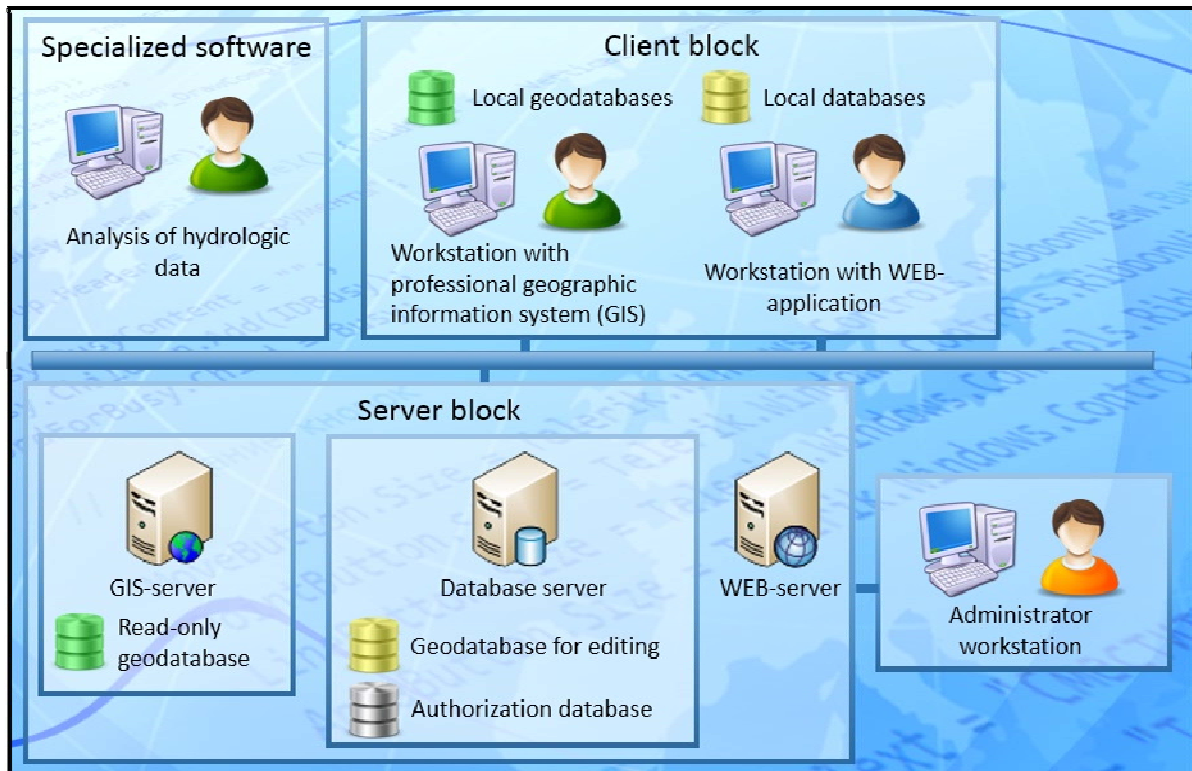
Specialized software

Analysis of hydrologic data

Client block

Local geodatabases

Local databases

Workstation with professional geographic information system (GIS)

Workstation with WEB-application

Server block

GIS-server

Read-only geodatabase

Database server

Geodatabase for editing

Authorization database

WEB-server

Administrator workstation